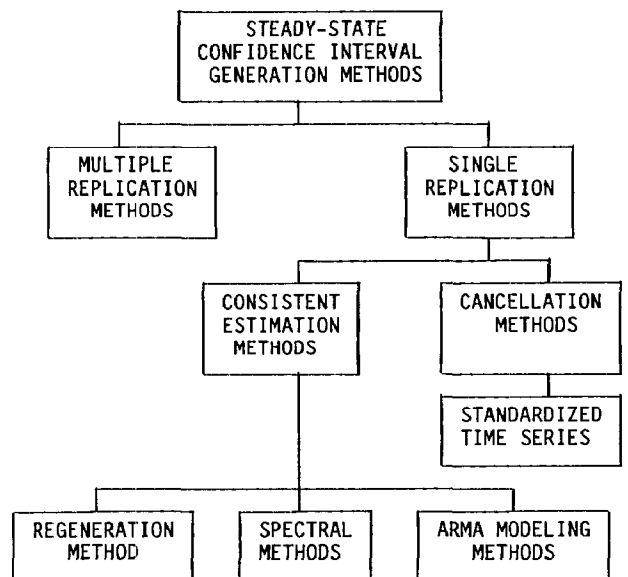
STEADY-STATE CONFIDENCE INTERVAL GENERATION METHODS

MULTIPLE REPLICATION METHODS

SINGLE REPLICATION METHODS

CONSISTENT ESTIMATION METHODS

CANCELLATION METHODS

STANDARDIZED TIME SERIES

REGENERATION METHOD

SPECTRAL METHODS

ARMA MODELING METHODS